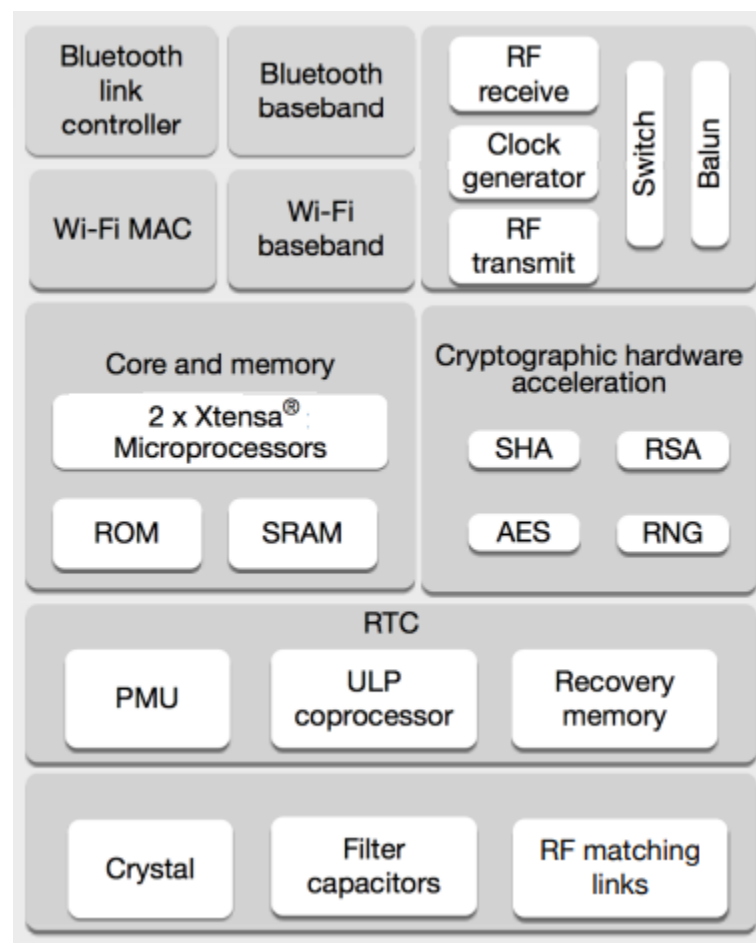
Bluetooth link controller

Bluetooth baseband

RF receive

Clock generator

RF transmit

Switch

Balun

Wi-Fi MAC

Wi-Fi baseband

Core and memory

2 x Xtensa® Microprocessors

ROM

SRAM

Cryptographic hardware acceleration

SHA

RSA

AES

RNG

RTC

PMU

ULP coprocessor

Recovery memory

Crystal

Filter capacitors

RF matching links